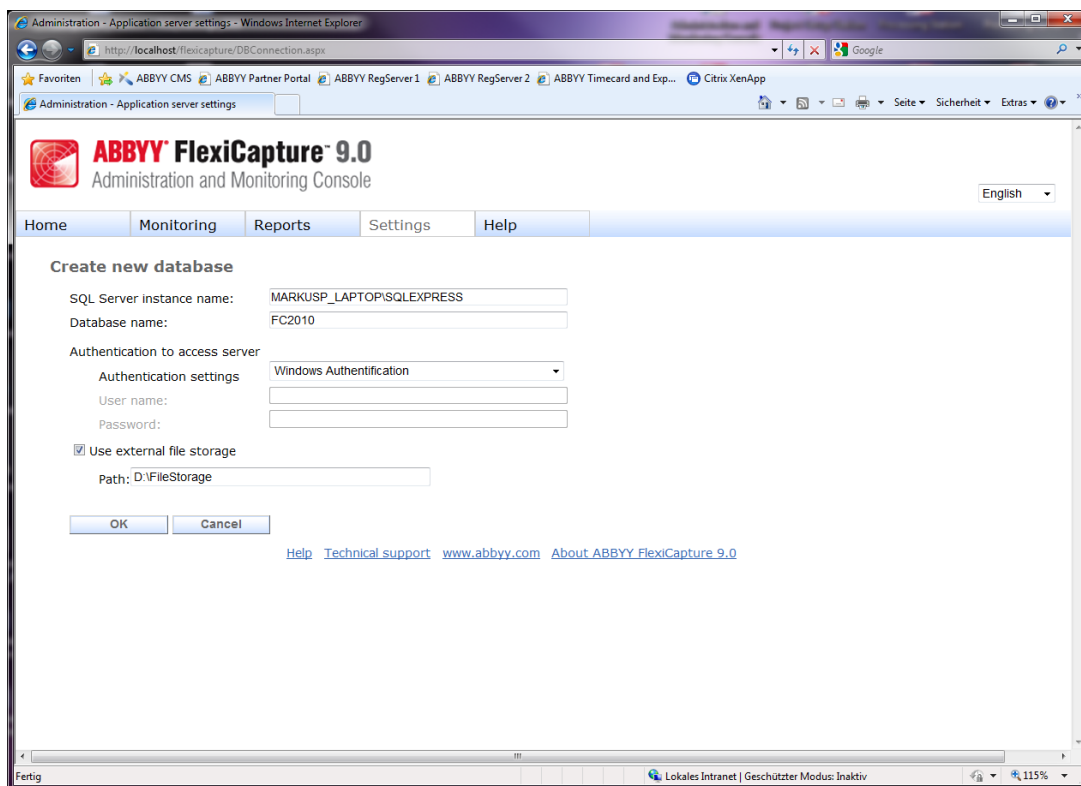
Administration - Application server settings - Windows Internet Explorer

http://localhost/flexicapture/DBConnection.aspx

Google

Favoriten ABBYY CMS ABBYY Partner Portal ABBYY RegServer 1 ABBYY RegServer 2 ABBYY Timecard and Exp... Citrix XenApp

Administration - Application server settings

Seite ▾ Sicherheit ▾ Extras ▾

ABBYY® FlexiCapture™ 9.0
Administration and Monitoring Console

English

Home Monitoring Reports Settings Help

Create new database

SQL Server instance name: MARKUSP_LAPTOP\SQLEXPRESS
Database name: FC2010

Authentication to access server
Authentication settings Windows Authentification
User name:
Password:

Use external file storage
Path: D:\FileStorage

OK Cancel

Help Technical support www.abbyy.com About ABBYY FlexiCapture 9.0

Fertig

Lokales Intranet | Geschützter Modus: Inaktiv

115%